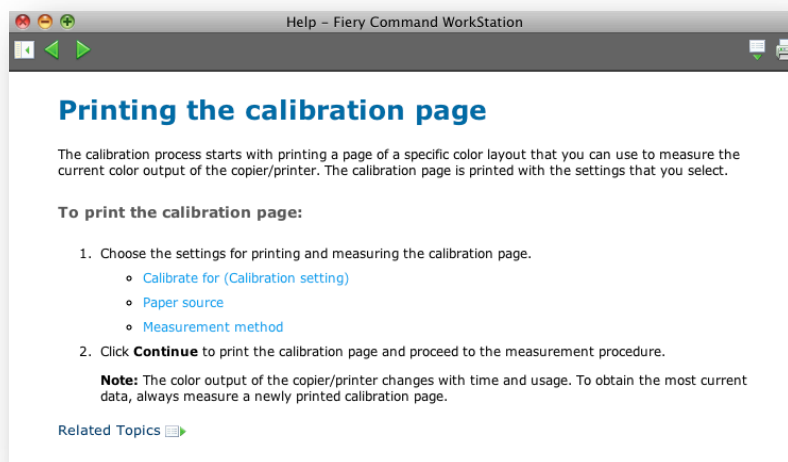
Help – Fiery Command WorkStation

Printing the calibration page

The calibration process starts with printing a page of a specific color layout that you can use to measure the current color output of the copier/printer. The calibration page is printed with the settings that you select.

To print the calibration page:

1. Choose the settings for printing and measuring the calibration page.
   - Calibrate for (Calibration setting)
   - Paper source
   - Measurement method
2. Click **Continue** to print the calibration page and proceed to the measurement procedure.

   **Note:** The color output of the copier/printer changes with time and usage. To obtain the most current data, always measure a newly printed calibration page.

Related Topics